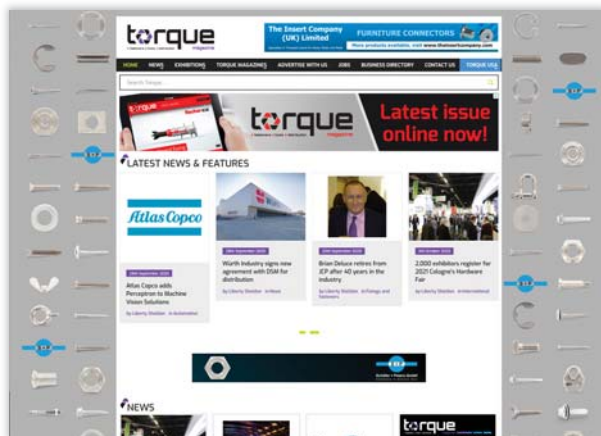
torque magazine

The Insert Company (UK) Limited

FURNITURE CONNECTORS

More products available, visit www.theinsertcompany.com

HOME NEWS EXHIBITIONS TORQUE MAGAZINES ADVERTISE WITH US JOBS BUSINESS DIRECTORY CONTACT US TORQUE USA

Search Torque

torque magazine

Latest issue online now!

LATEST NEWS & FEATURES

Atlas Copco

28th September 2020

Atlas Copco adds Perceptron to Machine Vision Solutions

By Liberty Stebbin in Automotive

28th September 2020

Würth Industry signs new agreement with DSM for distribution

By Liberty Stebbin in News

28th September 2020

Brian Deluce retires from JCP after 40 years in the industry

By Liberty Stebbin in Fixings and fasteners

23rd October 2020

2,000 exhibitors register for 2021 Cologne's Hardware Fair

By Liberty Stebbin in International

NEWS

torque